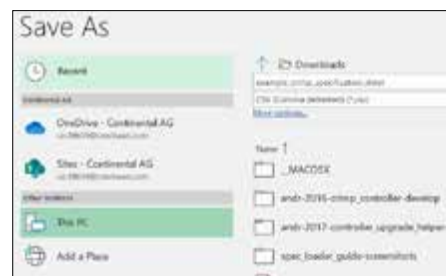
Save As

Recent

Continental AG

OneDrive - Continental AG
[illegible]

Sites - Continental AG
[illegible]

Other locations

This PC

Add a Place

Downloads

example_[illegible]_specification_sheet

CSV (Comma delimited) (*.csv)

More options...

Name ↑

__MACOSX

andr-2016-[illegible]_controller-develop

andr-2017-controller_upgrade_helper

spec_loader_guide-screenshots